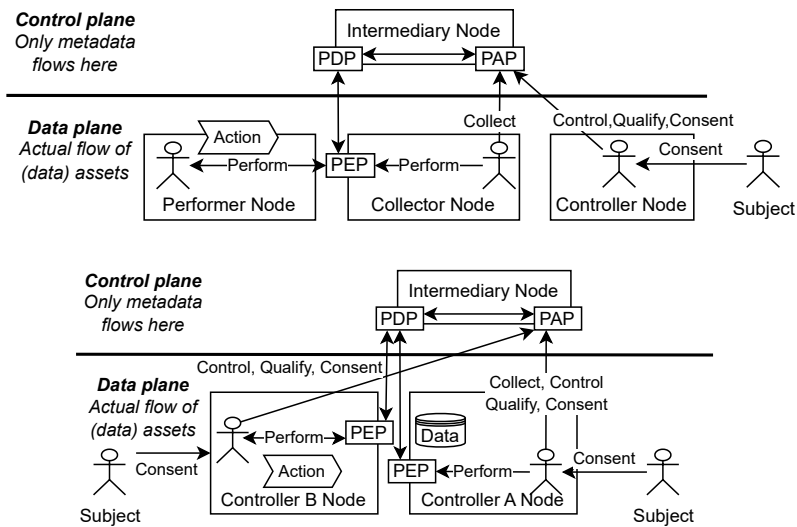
Control plane
Only metadata flows here

Intermediary Node
PDP
PAP

Data plane
Actual flow of (data) assets

Action
Perform
PEP
Perform
Collect
Control,Qualify,Consent
Consent
Performer Node
Collector Node
Controller Node
Subject

Control plane
Only metadata flows here

Intermediary Node
PDP
PAP

Control, Qualify, Consent

Data plane
Actual flow of (data) assets

Collect, Control
Qualify, Consent

Perform
PEP
Data
Consent
Action
PEP
Perform
Consent
Controller B Node
Controller A Node
Subject
Subject